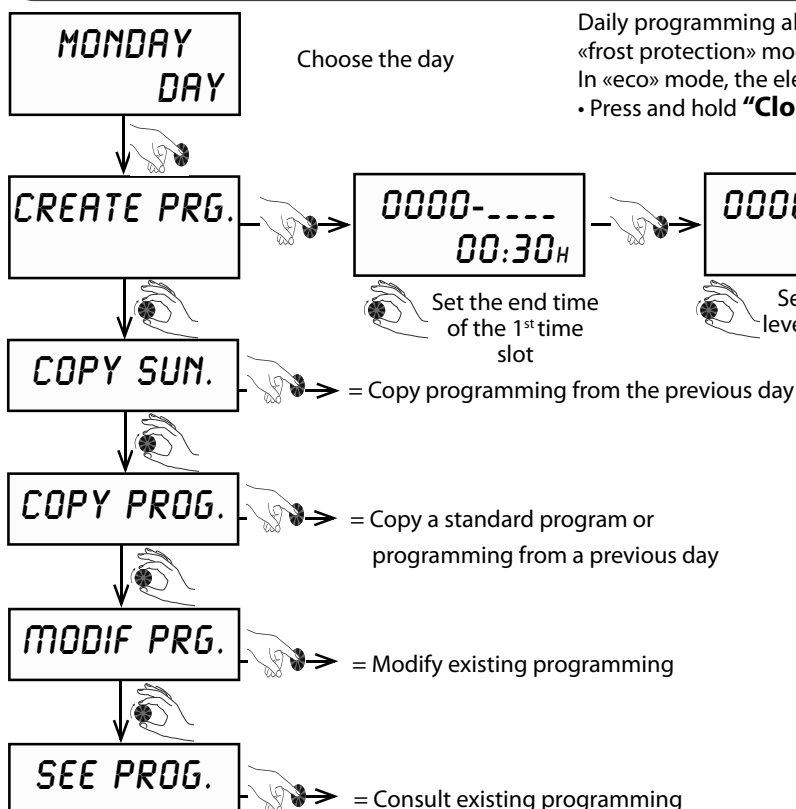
MONDAY DAY

Choose the day

Daily programming al
«frost protection» mo
In «eco» mode, the ele
• Press and hold **"Clo**

CREATE PRG.

0000-____ 00:30H

Set the end time of the 1$^{st}$ time slot

000

Se leve

COPY SUN.

= Copy programming from the previous day

COPY PROG.

= Copy a standard program or programming from a previous day

MODIF PRG.

= Modify existing programming

SEE PROG.

= Consult existing programming